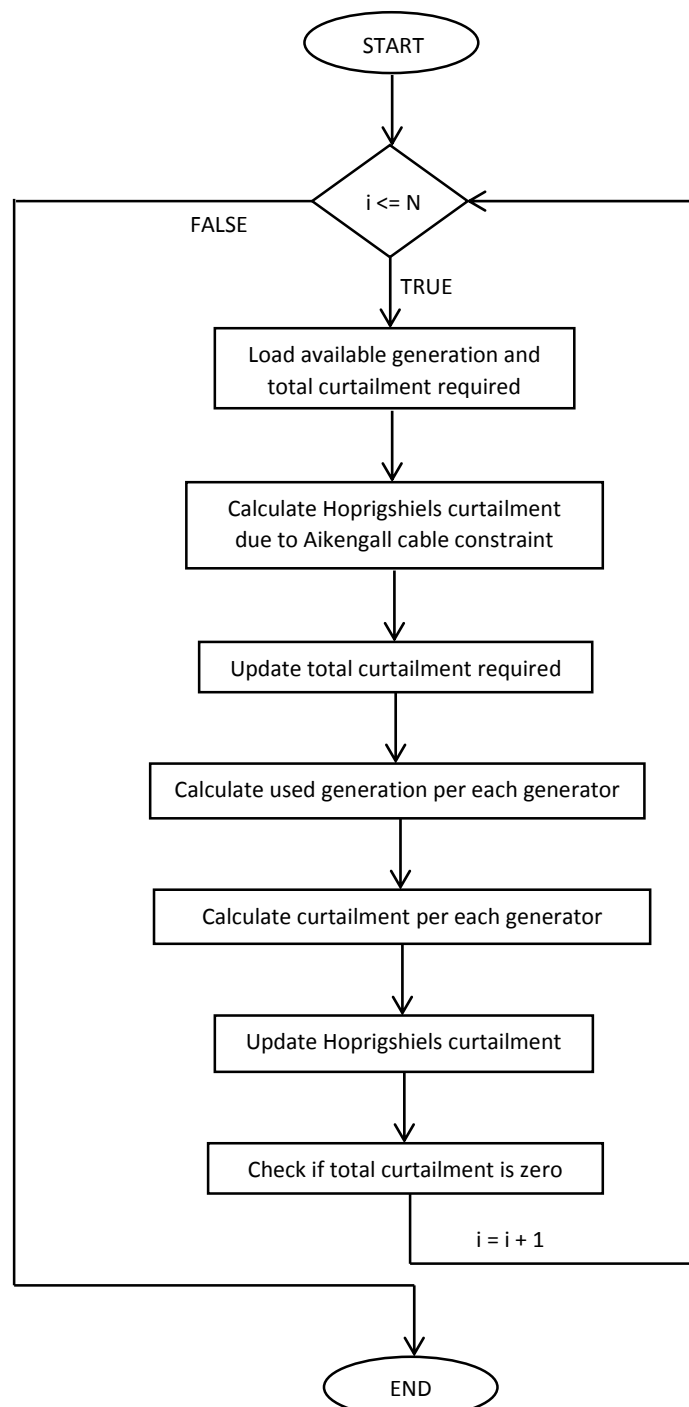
START

i <= N

FALSE

TRUE

Load available generation and total curtailment required

Calculate Hoprigshiels curtailment due to Aikengall cable constraint

Update total curtailment required

Calculate used generation per each generator

Calculate curtailment per each generator

Update Hoprigshiels curtailment

Check if total curtailment is zero

i = i + 1

END